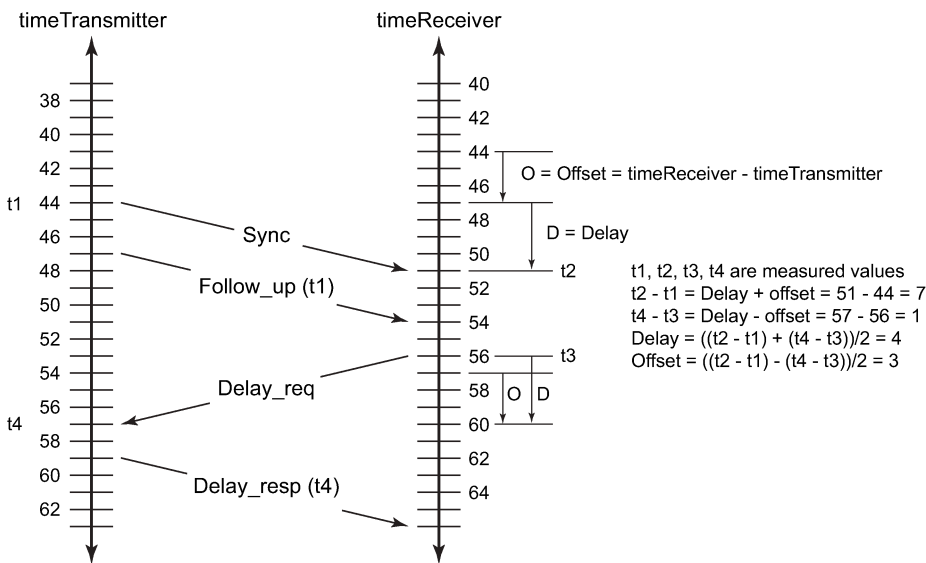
timeTransmitter

38
40
42
t1 44
46
48
50
52
54
56
t4 58
60
62

timeReceiver

40
42
44
46
48
50
52
54
56
58
60
62
64

O = Offset = timeReceiver - timeTransmitter

D = Delay

t2

t3

O

D

Sync

Follow_up (t1)

Delay_req

Delay_resp (t4)

t1, t2, t3, t4 are measured values
t2 - t1 = Delay + offset = 51 - 44 = 7
t4 - t3 = Delay - offset = 57 - 56 = 1
Delay = ((t2 - t1) + (t4 - t3))/2 = 4
Offset = ((t2 - t1) - (t4 - t3))/2 = 3